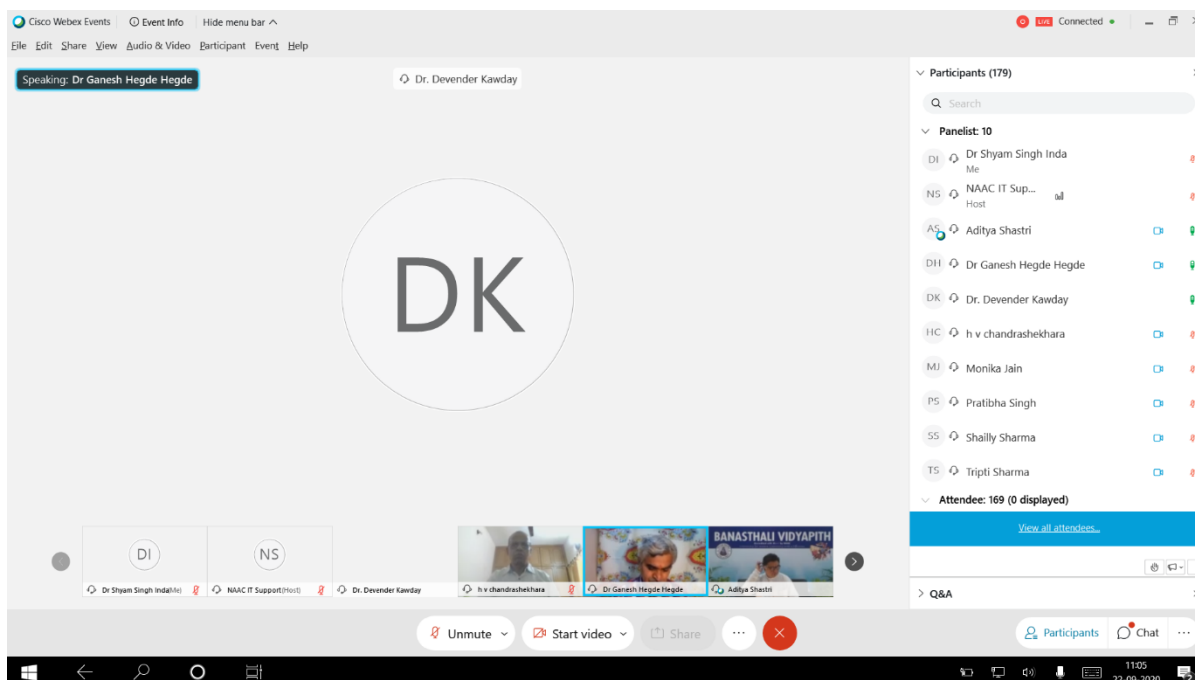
Cisco Webex Events | Event Info | Hide menu bar

LIVE Connected

File Edit Share View Audio & Video Participant Event Help

Speaking: Dr Ganesh Hegde Hegde

Dr. Devender Kawday

DK

Participants (179)

Search

Panelist: 10

DI Dr Shyam Singh Inda
Me

NS NAACIT Sup...
Host

AS Aditya Shastri

DH Dr Ganesh Hegde Hegde

DK Dr. Devender Kawday

HC h v chandrashekhara

MJ Monika Jain

PS Pratibha Singh

SS Shailly Sharma

TS Tripti Sharma

Attendee: 169 (0 displayed)

View all attendees...

Q&A

DI

NS

BANASTHALI VIDYAPITH

Dr Shyam Singh Inda(Me)

NAAC IT Support(Host)

Dr. Devender Kawday

h v chandrashekhara

Dr Ganesh Hegde Hegde

Aditya Shastri

Unmute

Start video

Share

Participants

Chat

11:05
22-09-2020